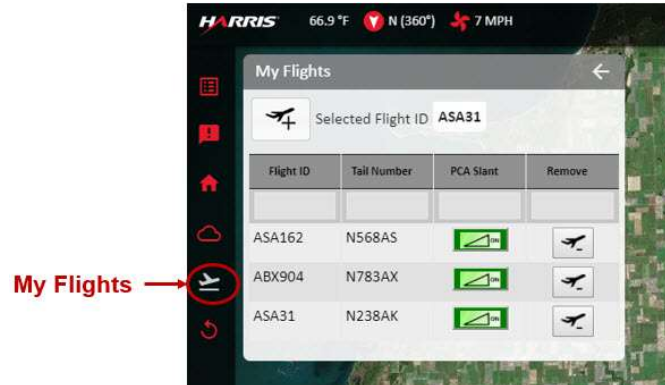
HARRIS 66.9 °F N (360°) 7 MPH

My Flights

Selected Flight ID ASA31

| Flight ID | Tail Number | PCA Slant | Remove |
|---|---|---|---|
| | | | |
| ASA162 | N568AS | ON | |
| ABX904 | N783AX | ON | |
| ASA31 | N238AK | ON | |

My Flights